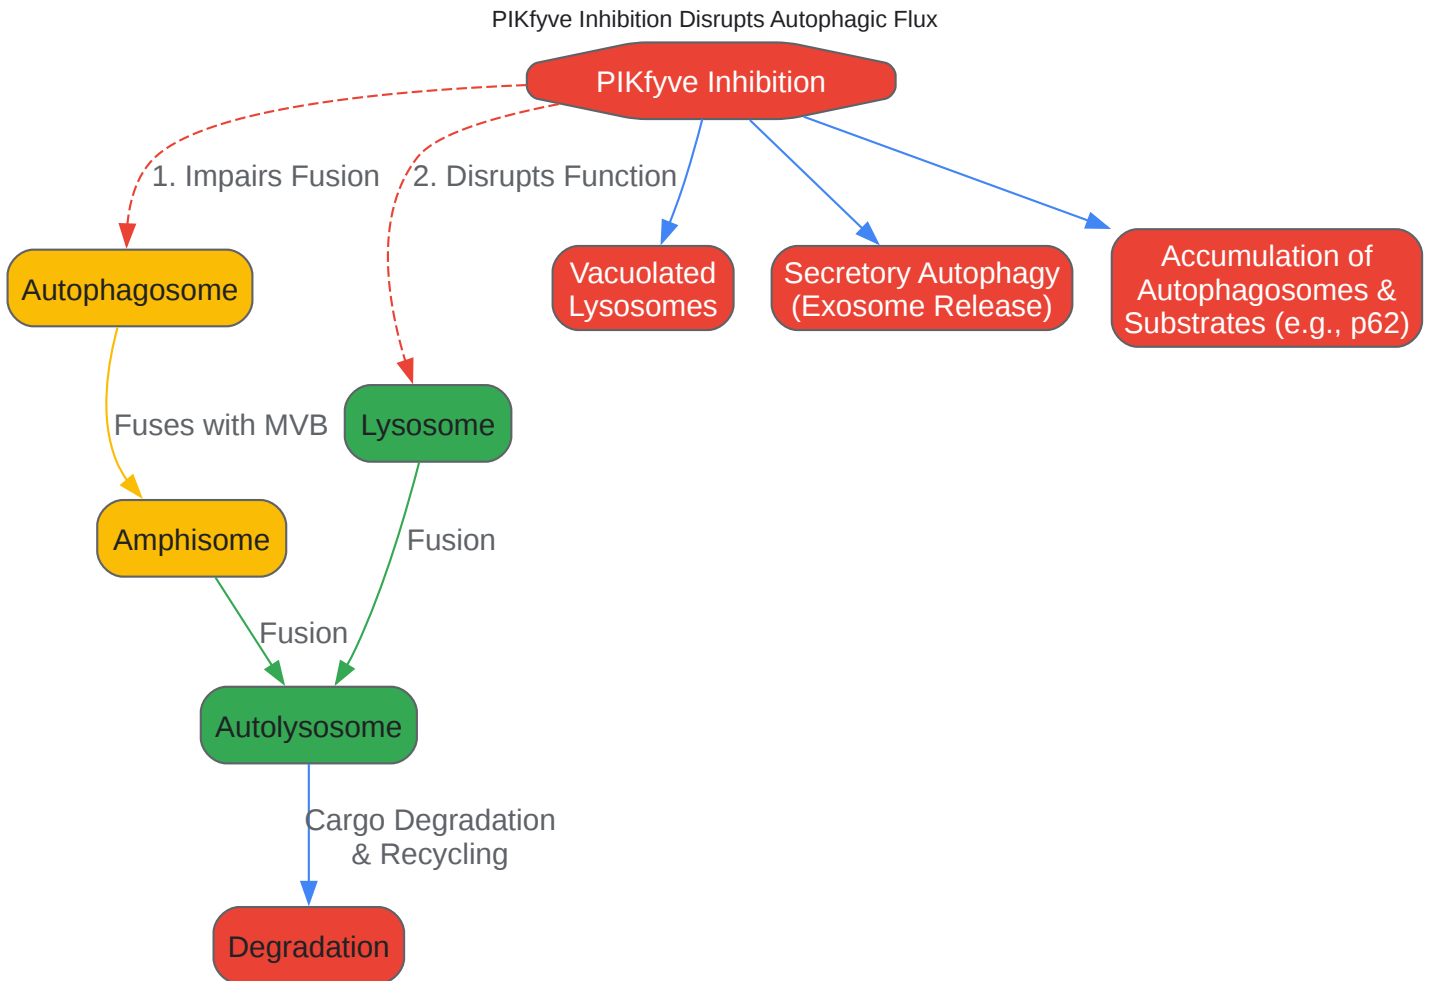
PIKfyve Inhibition Disrupts Autophagic Flux

PIKfyve Inhibition

1. Impairs Fusion

2. Disrupts Function

Vacuolated Lysosomes

Secretory Autophagy (Exosome Release)

Accumulation of Autophagosomes & Substrates (e.g., p62)

Autophagosome

Fuses with MVB

Lysosome

Amphisome

Fusion

Fusion

Autolysosome

Cargo Degradation & Recycling

Degradation